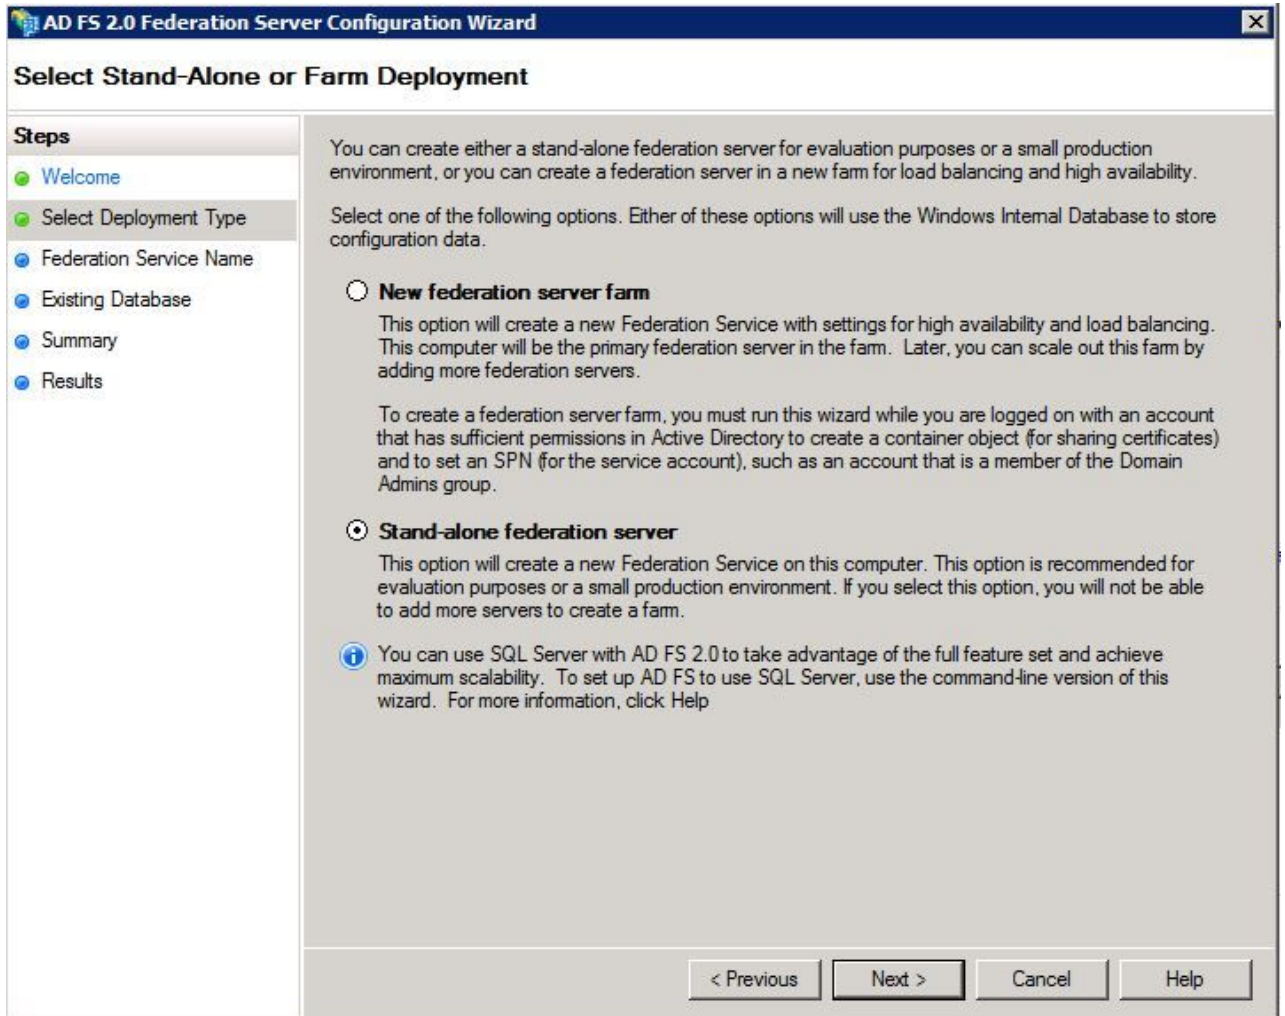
AD FS 2.0 Federation Server Configuration Wizard

Select Stand-Alone or Farm Deployment

Steps
Welcome
Select Deployment Type
Federation Service Name
Existing Database
Summary
Results

You can create either a stand-alone federation server for evaluation purposes or a small production environment, or you can create a federation server in a new farm for load balancing and high availability.

Select one of the following options. Either of these options will use the Windows Internal Database to store configuration data.

New federation server farm

This option will create a new Federation Service with settings for high availability and load balancing. This computer will be the primary federation server in the farm. Later, you can scale out this farm by adding more federation servers.

To create a federation server farm, you must run this wizard while you are logged on with an account that has sufficient permissions in Active Directory to create a container object (for sharing certificates) and to set an SPN (for the service account), such as an account that is a member of the Domain Admins group.

Stand-alone federation server

This option will create a new Federation Service on this computer. This option is recommended for evaluation purposes or a small production environment. If you select this option, you will not be able to add more servers to create a farm.

You can use SQL Server with AD FS 2.0 to take advantage of the full feature set and achieve maximum scalability. To set up AD FS to use SQL Server, use the command-line version of this wizard. For more information, click Help

< Previous
Next >
Cancel
Help